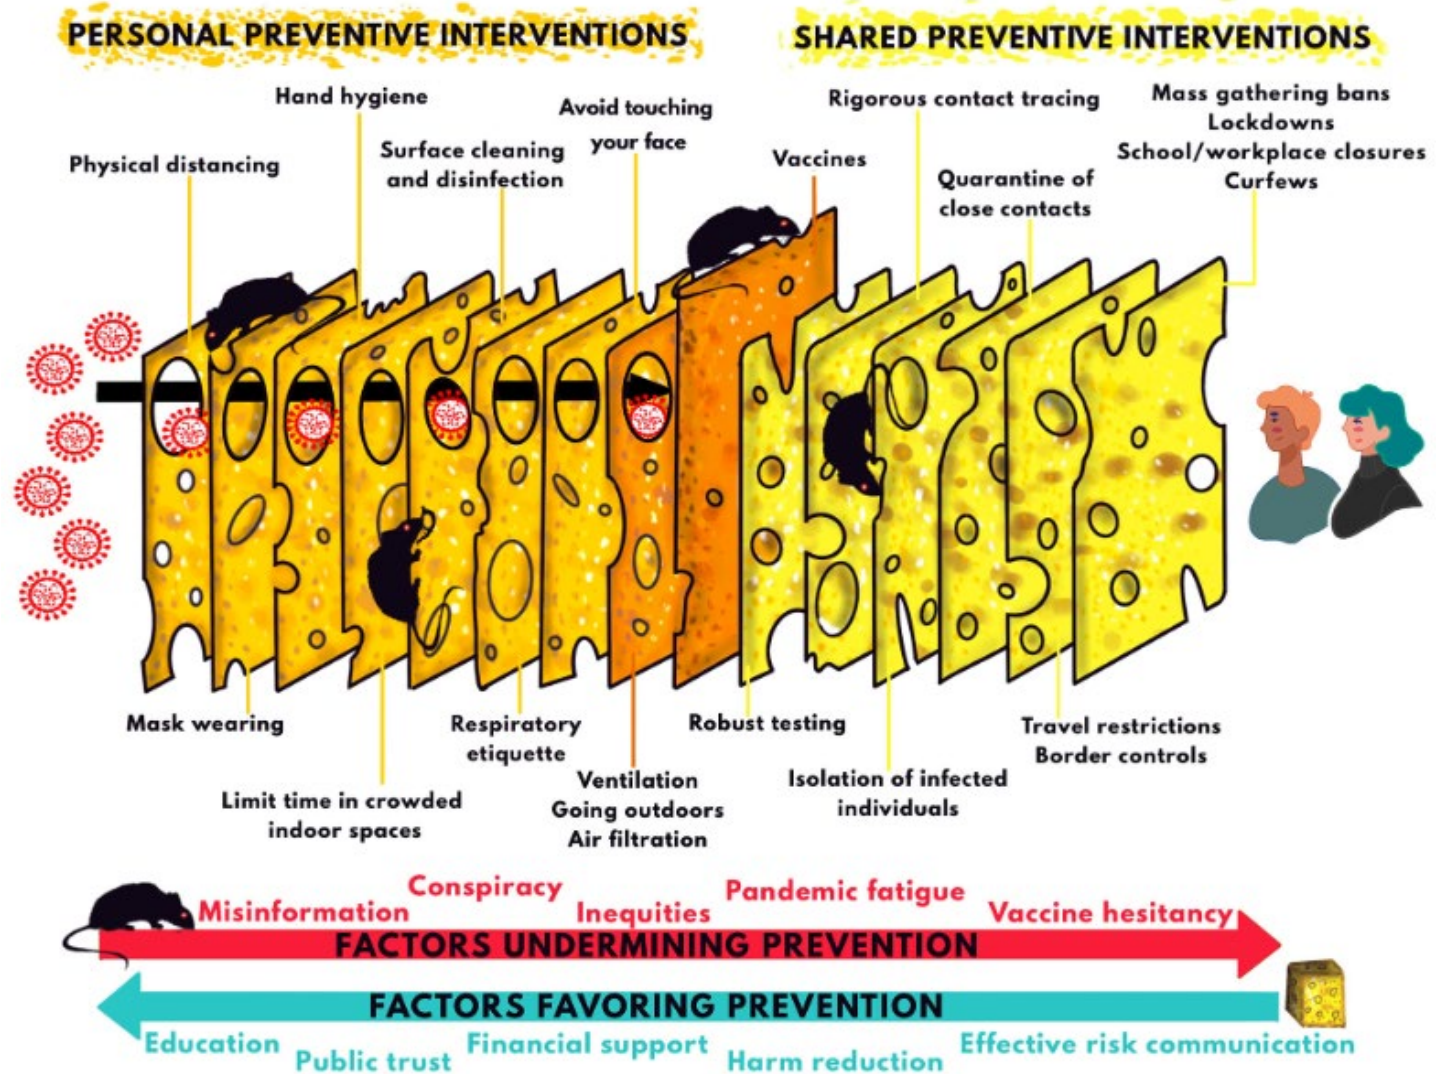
PERSONAL PREVENTIVE INTERVENTIONS

SHARED PREVENTIVE INTERVENTIONS

Hand hygiene

Avoid touching your face

Rigorous contact tracing

Mass gathering bans
Lockdowns
School/workplace closures
Curfews

Physical distancing

Surface cleaning and disinfection

Vaccines

Quarantine of close contacts

Mask wearing

Respiratory etiquette

Robust testing

Travel restrictions
Border controls

Limit time in crowded indoor spaces

Ventilation
Going outdoors
Air filtration

Isolation of infected individuals

Misinformation Conspiracy Inequities Pandemic fatigue Vaccine hesitancy

FACTORS UNDERMINING PREVENTION

FACTORS FAVORING PREVENTION

Education Public trust Financial support Harm reduction Effective risk communication